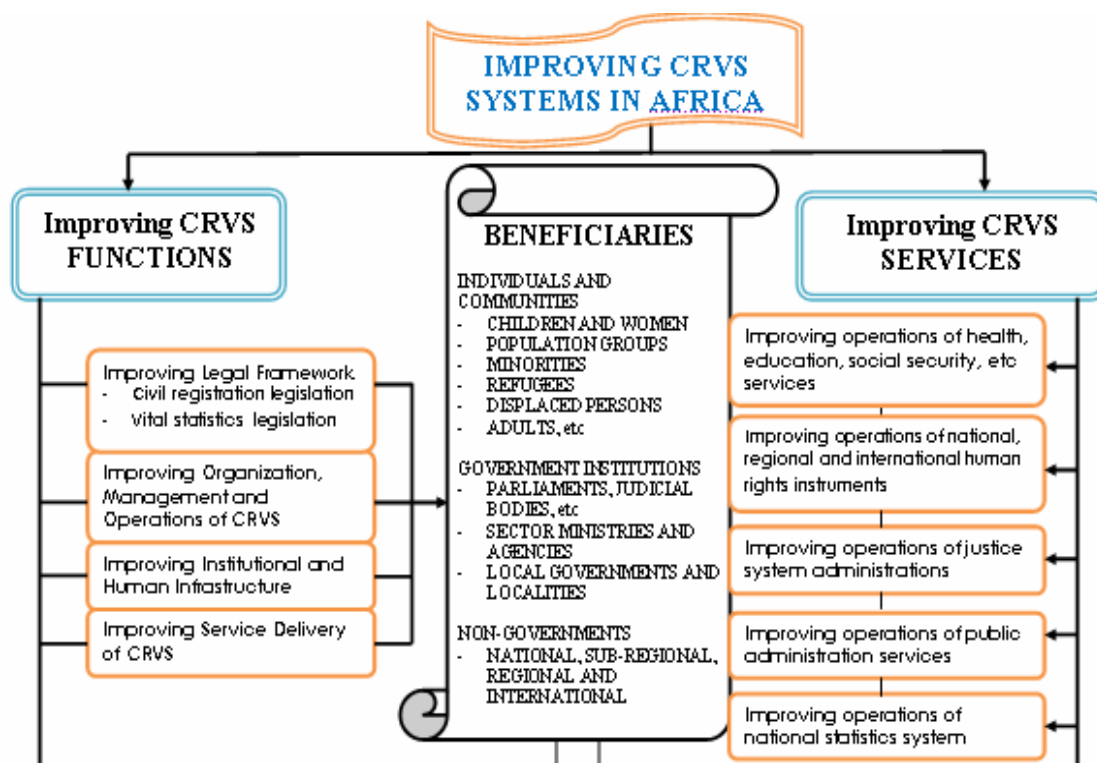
IMPROVING CRVS SYSTEMS IN AFRICA

Improving CRVS FUNCTIONS

Improving Legal Framework
- Civil registration legislation
- Vital statistics legislation

Improving Organization, Management and Operations of CRVS

Improving Institutional and Human Infrastructure

Improving Service Delivery of CRVS

BENEFICIARIES

INDIVIDUALS AND COMMUNITIES
- CHILDREN AND WOMEN
- POPULATION GROUPS
- MINORITIES
- REFUGEES
- DISPLACED PERSONS
- ADULTS, etc

GOVERNMENT INSTITUTIONS
- PARLIAMENTS, JUDICIAL BODIES, etc
- SECTOR MINISTRIES AND AGENCIES
- LOCAL GOVERNMENTS AND LOCALITIES

NON-GOVERNMENTS
- NATIONAL, SUB-REGIONAL, REGIONAL AND INTERNATIONAL

Improving CRVS SERVICES

Improving operations of health, education, social security, etc services

Improving operations of national, regional and international human rights instruments

Improving operations of justice system administrations

Improving operations of public administration services

Improving operations of national statistics system